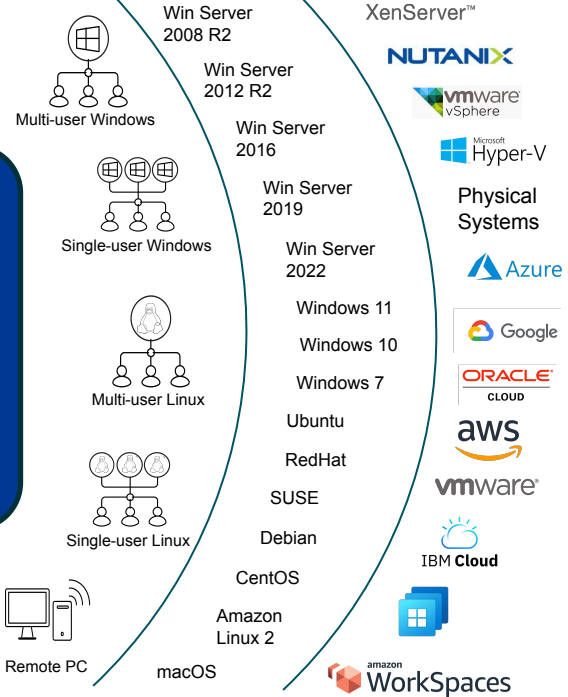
Multi-user Windows

Single-user Windows

Multi-user Linux

Single-user Linux

Remote PC

Win Server 2008 R2

Win Server 2012 R2

Win Server 2016

Win Server 2019

Win Server 2022

Windows 11

Windows 10

Windows 7

Ubuntu

RedHat

SUSE

Debian

CentOS

Amazon Linux 2

macOS

XenServer™

NUTANIX

vmware vSphere

Microsoft Hyper-V

Physical Systems

Azure

Google

ORACLE CLOUD

aws

vmware

IBM Cloud

amazon WorkSpaces